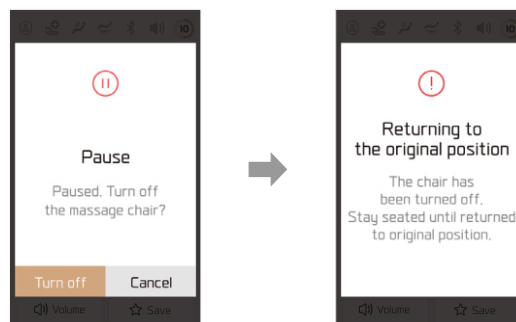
10

Pause

Paused. Turn off the massage chair?

Turn off

Cancel

Volume

Save

10

Returning to the original position

The chair has been turned off. Stay seated until returned to original position.

Volume

Save